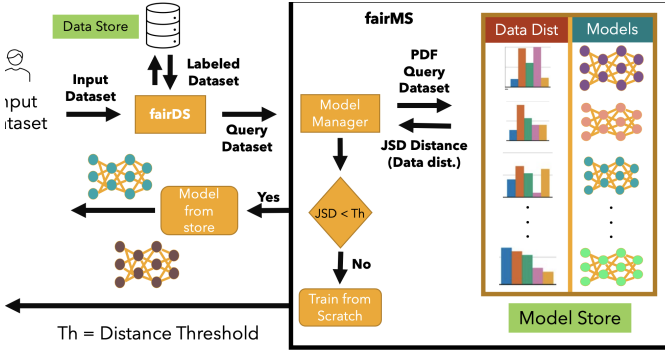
Data Store

Labeled Dataset

Input Dataset

nput ataset

fairDS

Query Dataset

fairMS

Model Manager

PDF Query Dataset

JSD Distance (Data dist.)

Data Dist

Models

JSD < Th

Yes

Model from store

No

Train from Scratch

Th = Distance Threshold

Model Store